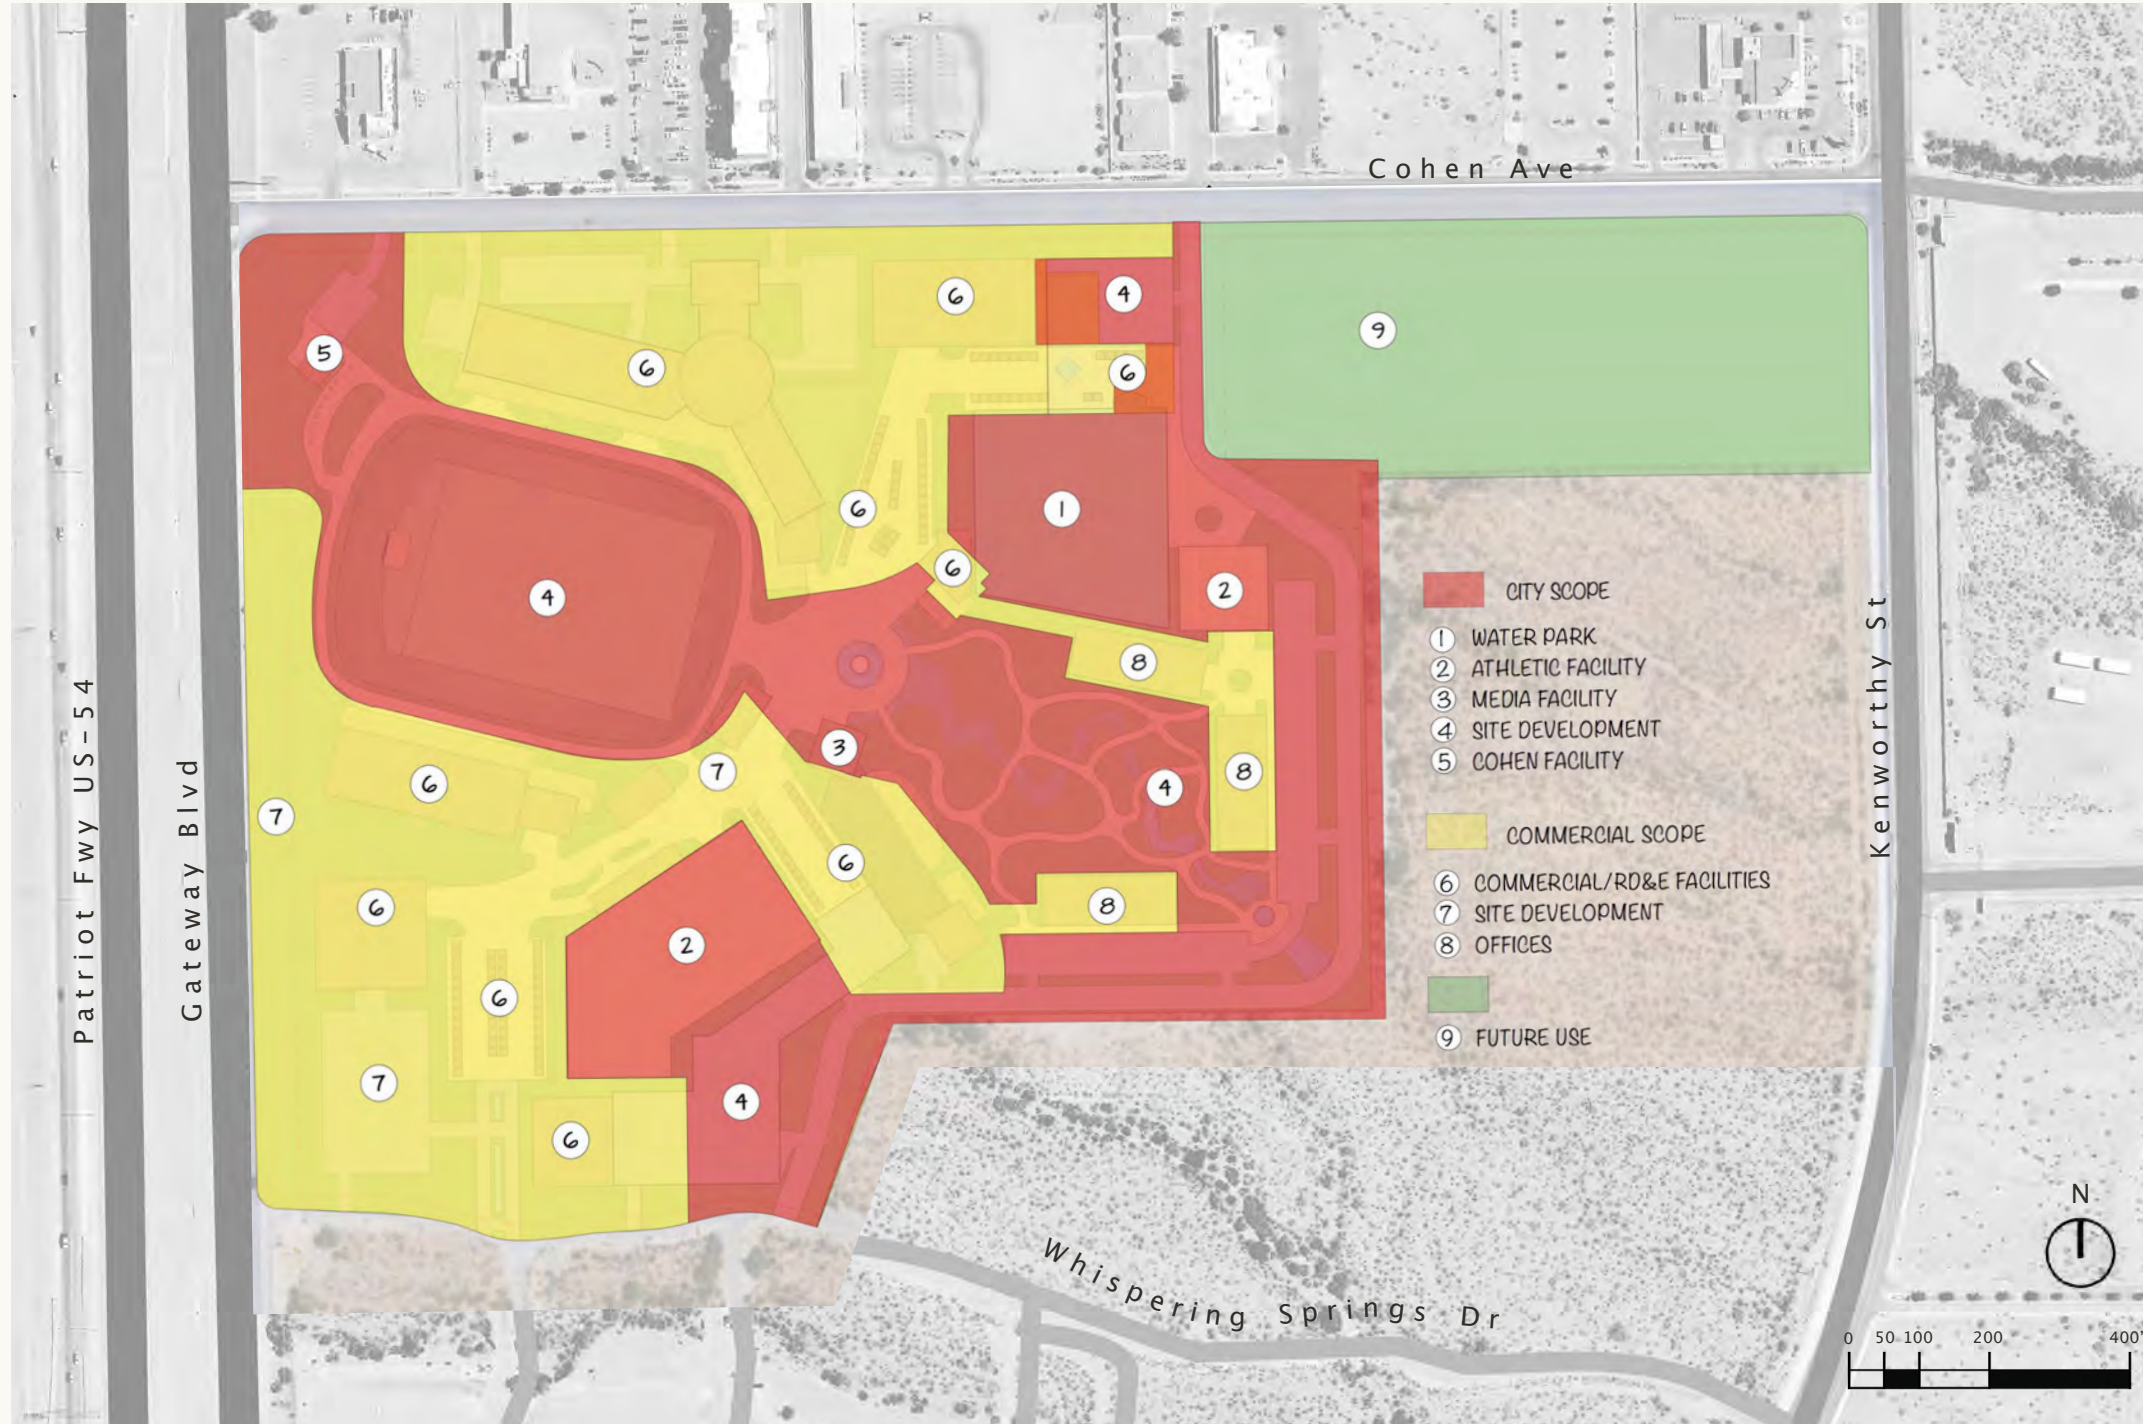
Cohen Ave

6

4

5

6

6

9

6

1

6

4

2

CITY SCOPE

1 WATER PARK
2 ATHLETIC FACILITY
3 MEDIA FACILITY
4 SITE DEVELOPMENT
5 COHEN FACILITY

8

3

7

4

8

6

7

COMMERCIAL SCOPE

6

6 COMMERCIAL/RD&E FACILITIES
7 SITE DEVELOPMENT
8 OFFICES

6

2

8

6

9 FUTURE USE

7

4

6

Patriot Fwy US-54

Gateway Blvd

Kenworthy St

Whispering Springs Dr

N

0 50 100 200 400'